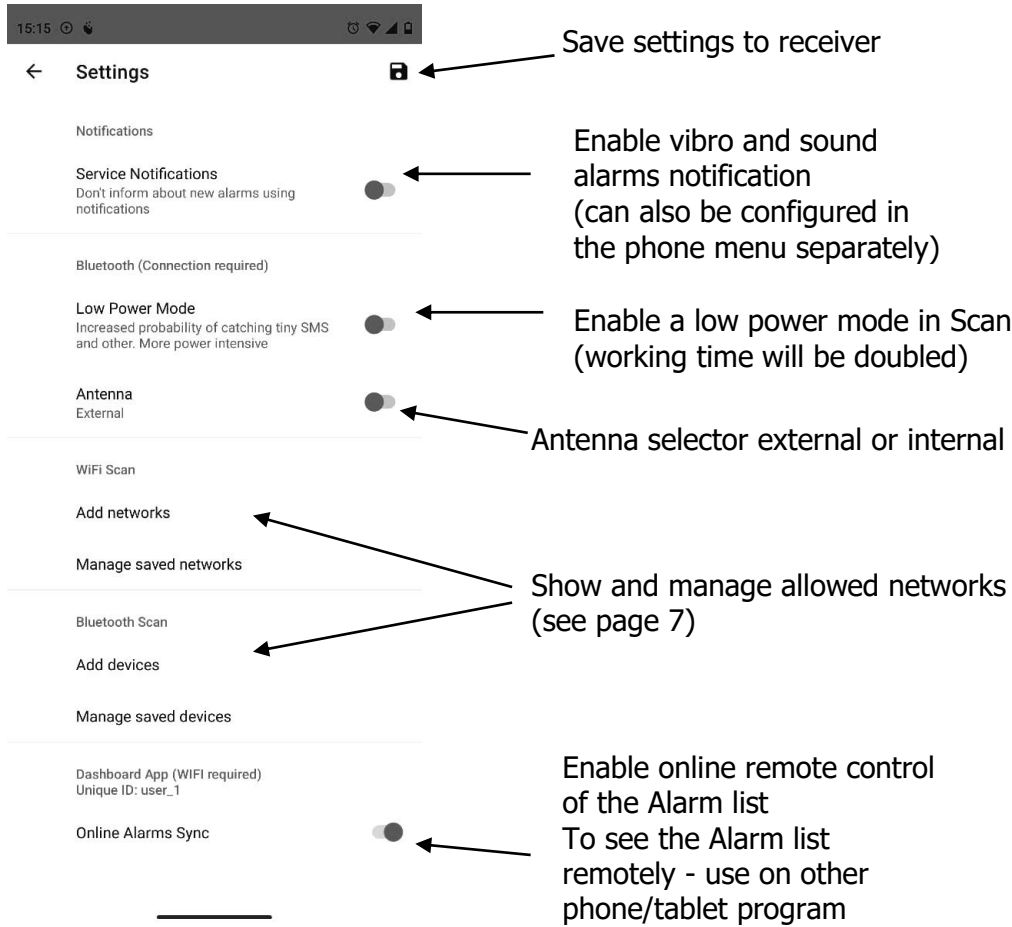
15:15

Settings

Save settings to receiver

Notifications

Service Notifications
Don't inform about new alarms using notifications

Enable vibro and sound alarms notification (can also be configured in the phone menu separately)

Bluetooth (Connection required)

Low Power Mode
Increased probability of catching tiny SMS and other. More power intensive

Enable a low power mode in Scan (working time will be doubled)

Antenna
External

Antenna selector external or internal

WiFi Scan

Add networks

Manage saved networks

Show and manage allowed networks (see page 7)

Bluetooth Scan

Add devices

Manage saved devices

Dashboard App (WIFI required)
Unique ID: user_1

Online Alarms Sync

Enable online remote control of the Alarm list
To see the Alarm list remotely - use on other phone/tablet program